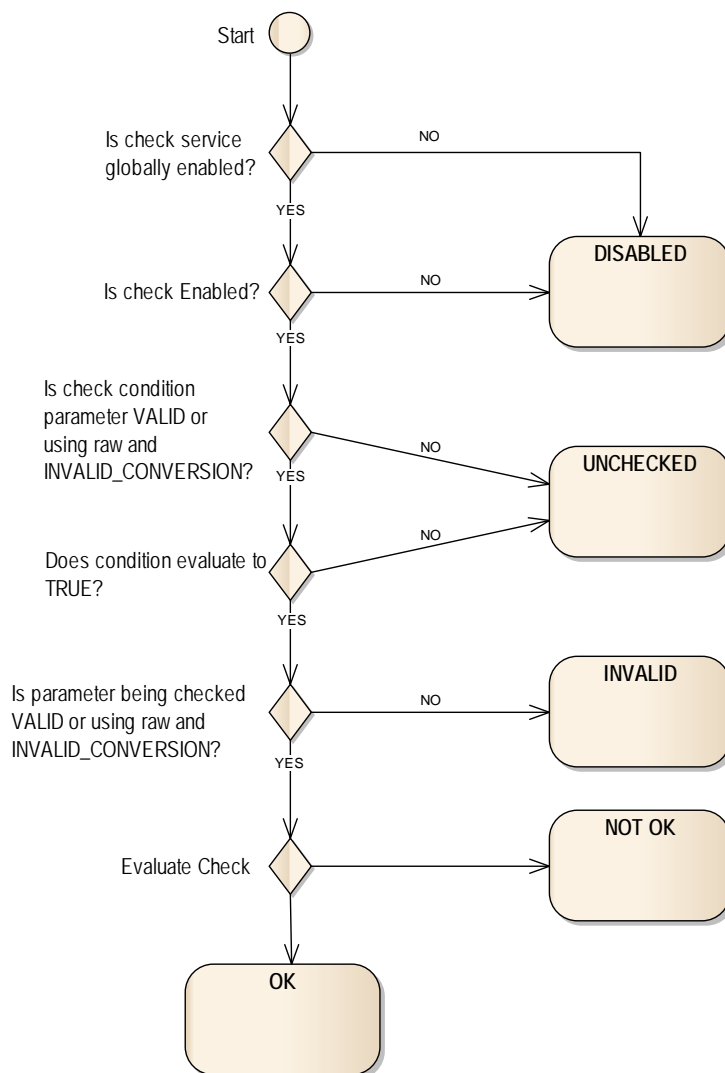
Start

Is check service globally enabled?

NO

YES

DISABLED

Is check Enabled?

NO

YES

Is check condition parameter VALID or using raw and INVALID_CONVERSION?

NO

YES

UNCHECKED

NO

Does condition evaluate to TRUE?

YES

Is parameter being checked VALID or using raw and INVALID_CONVERSION?

NO

INVALID

YES

Evaluate Check

NOT OK

OK